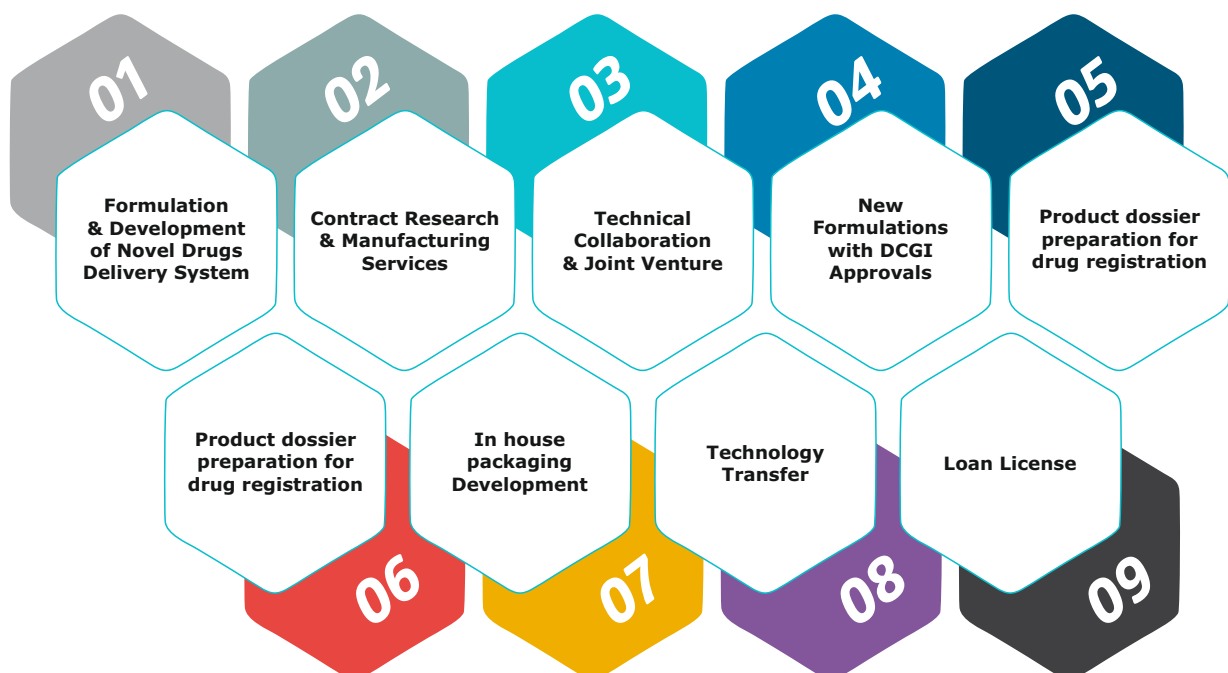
01

Formulation & Development of Novel Drugs Delivery System

02

Contract Research & Manufacturing Services

03

Technical Collaboration & Joint Venture

04

New Formulations with DCGI Approvals

05

Product dossier preparation for drug registration

Product dossier preparation for drug registration

06

In house packaging Development

07

Technology Transfer

08

Loan License

09